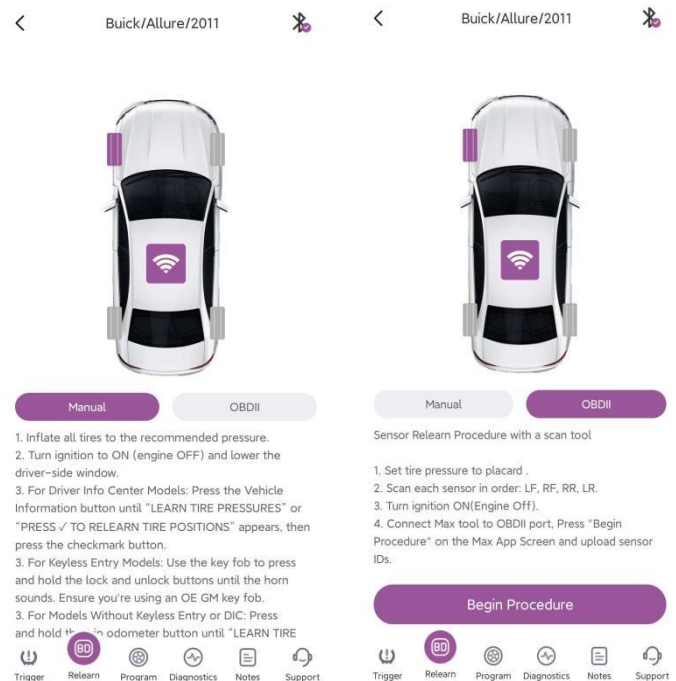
Buick/Allure/2011

Manual OBDII

1. Inflate all tires to the recommended pressure.
2. Turn ignition to ON (engine OFF) and lower the driver-side window.
3. For Driver Info Center Models: Press the Vehicle Information button until "LEARN TIRE PRESSURES" or "PRESS √ TO RELEARN TIRE POSITIONS" appears, then press the checkmark button.
3. For Keyless Entry Models: Use the key fob to press and hold the lock and unlock buttons until the horn sounds. Ensure you're using an OE GM key fob.
3. For Models Without Keyless Entry or DIC: Press and hold th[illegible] odometer button until "LEARN TIRE

Trigger Relearn Program Diagnostics Notes Support

Buick/Allure/2011

Manual OBDII

Sensor Relearn Procedure with a scan tool

1. Set tire pressure to placard .
2. Scan each sensor in order: LF, RF, RR, LR.
3. Turn ignition ON(Engine Off).
4. Connect Max tool to OBDII port, Press "Begin Procedure" on the Max App Screen and upload sensor IDs.

Begin Procedure

Trigger Relearn Program Diagnostics Notes Support